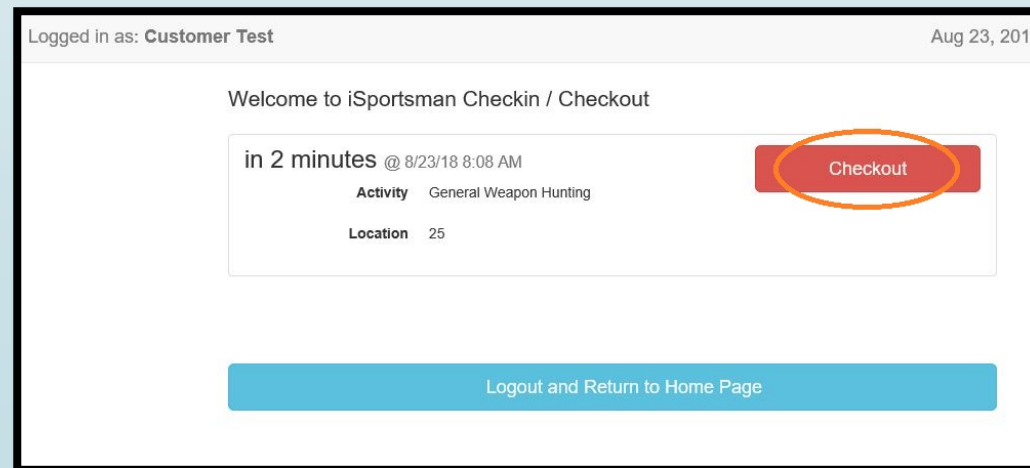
Logged in as: **Customer Test**

Aug 23, 201

Welcome to iSportsman Checkin / Checkout

in 2 minutes @ 8/23/18 8:08 AM

Checkout

Activity General Weapon Hunting

Location 25

Logout and Return to Home Page